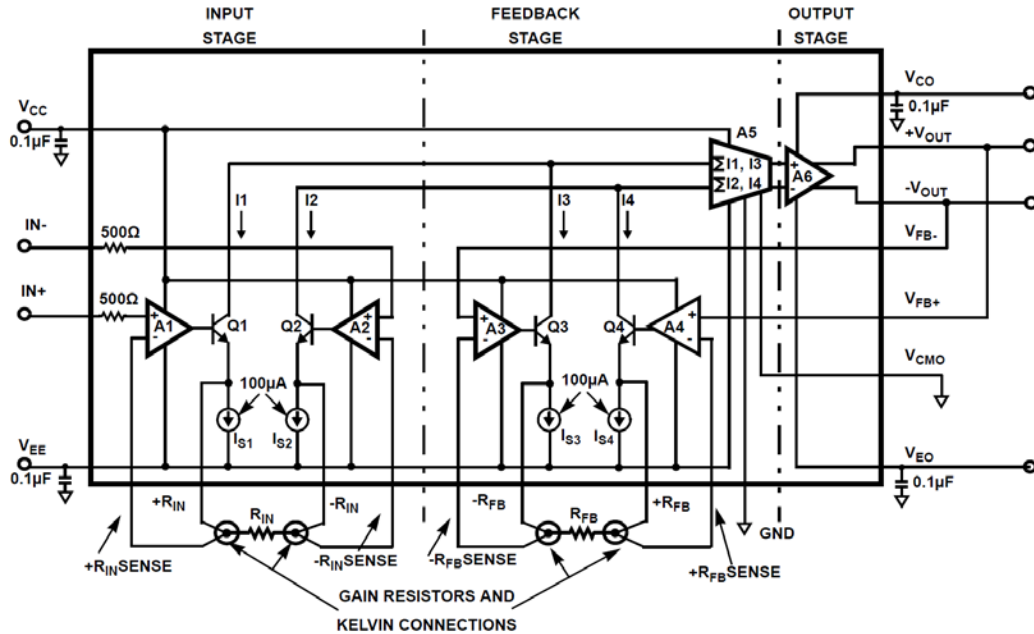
INPUT STAGE

FEEDBACK STAGE

OUTPUT STAGE

$V_{CC}$
0.1µF

IN-
500Ω

IN+
500Ω

I1
I2
I3
I4

A1
Q1
Q2
A2
A3
Q3
Q4
A4

A5
$\Sigma$I1, I3
$\Sigma$I2, I4

A6

$V_{CO}$
0.1µF
$+V_{OUT}$
$-V_{OUT}$
$V_{FB-}$
$V_{FB+}$
$V_{CMO}$

100µA
$I_{S1}$
$I_{S2}$
100µA
$I_{S3}$
$I_{S4}$

$V_{EE}$
0.1µF

$V_{EO}$
0.1µF

$+R_{IN}$
$R_{IN}$
$-R_{IN}$
$-R_{FB}$
$R_{FB}$
$+R_{FB}$

GND

$+R_{IN}$SENSE
$-R_{IN}$SENSE
$-R_{FB}$SENSE
$+R_{FB}$SENSE

GAIN RESISTORS AND KELVIN CONNECTIONS